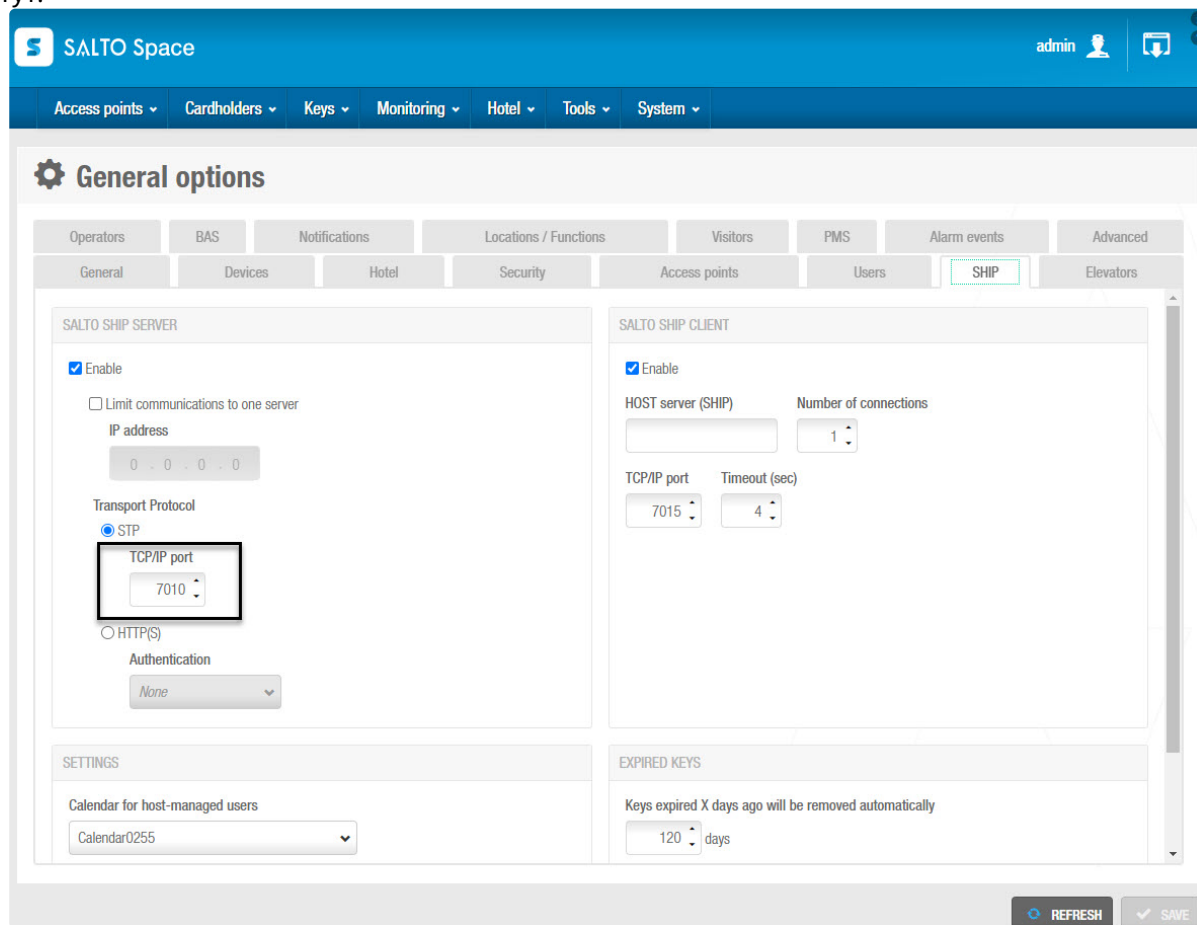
SALTO Space

admin

Access points
Cardholders
Keys
Monitoring
Hotel
Tools
System

General options

Operators
BAS
Notifications
Locations / Functions
Visitors
PMS
Alarm events
Advanced
General
Devices
Hotel
Security
Access points
Users
SHIP
Elevators

SALTO SHIP SERVER

Enable

Limit communications to one server

IP address

0 . 0 . 0 . 0

Transport Protocol

STP

TCP/IP port

7010

HTTP(S)

Authentication

None

SALTO SHIP CLIENT

Enable

HOST server (SHIP)

Number of connections

1

TCP/IP port

7015

Timeout (sec)

4

SETTINGS

Calendar for host-managed users

Calendar0255

EXPIRED KEYS

Keys expired X days ago will be removed automatically

120 days

REFRESH
SAVE